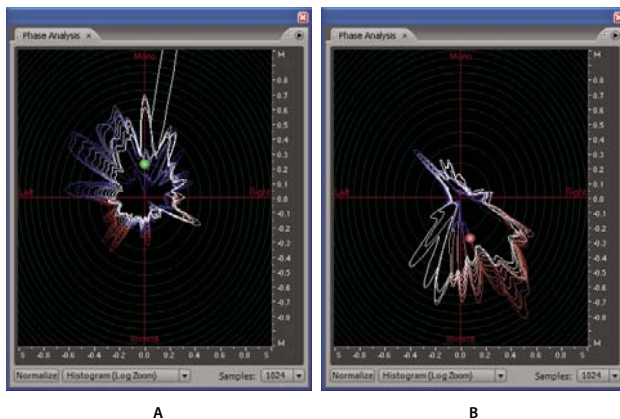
Phase Analysis ×

Mono

Left

Right

Inverse

M
0.8
0.7
0.6
0.5
0.4
0.3
0.2
0.1
0.0
-0.1
-0.2
-0.3
-0.4
-0.5
-0.6
-0.7
-0.8
M

S -0.8 -0.6 -0.4 -0.2 0.0 0.2 0.4 0.6 0.8 S

Normalize Histogram (Log Zoom) Samples: 1024

A

Phase Analysis ×

Mono

Left

Right

Inverse

M
0.8
0.7
0.6
0.5
0.4
0.3
0.2
0.1
0.0
-0.1
-0.2
-0.3
-0.4
-0.5
-0.6
-0.7
-0.8
M

S -0.8 -0.6 -0.4 -0.2 0.0 0.2 0.4 0.6 0.8 S

Normalize Histogram (Log Zoom) Samples: 1024

B